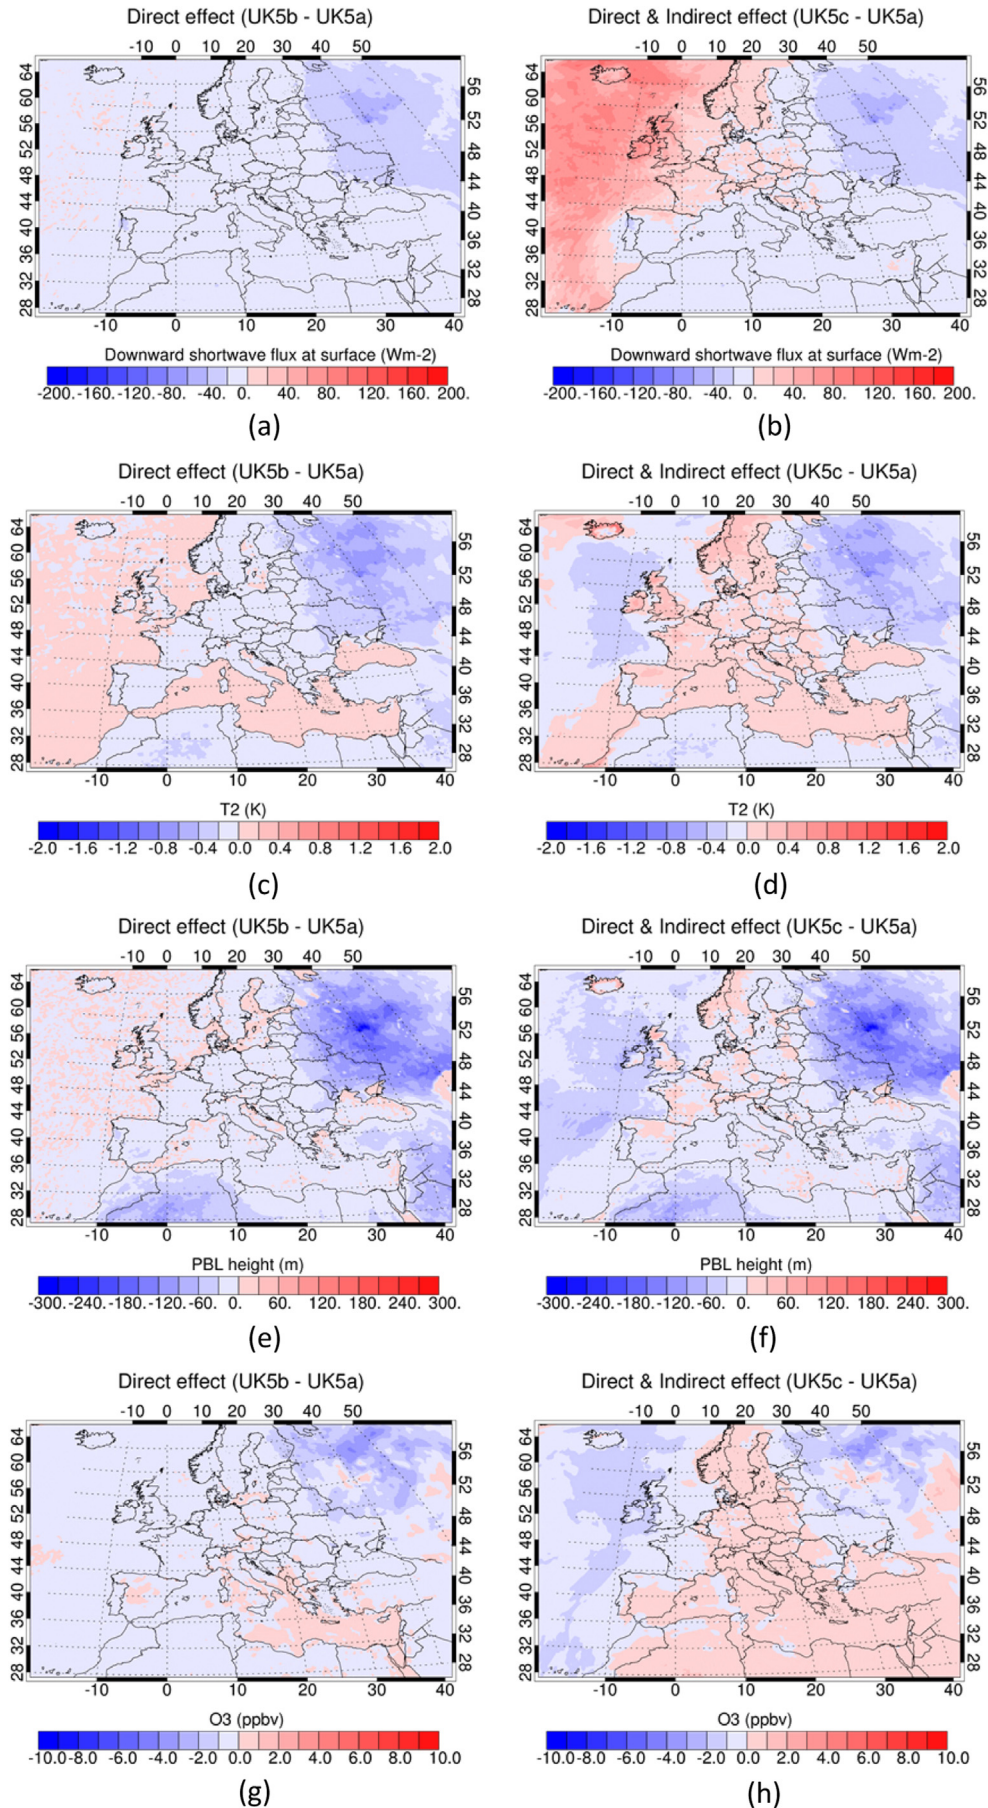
Direct effect (UK5b - UK5a)

-10 0 10 20 30 40 50

64 60 56 52 48 44 40 36 32 28

56 52 48 44 40 36 32 28

-10 0 10 20 30 40

Downward shortwave flux at surface (Wm-2)

-200. -160. -120. -80. -40. 0. 40. 80. 120. 160. 200.

(a)

Direct & Indirect effect (UK5c - UK5a)

-10 0 10 20 30 40 50

64 60 56 52 48 44 40 36 32 28

56 52 48 44 40 36 32 28

-10 0 10 20 30 40

Downward shortwave flux at surface (Wm-2)

-200. -160. -120. -80. -40. 0. 40. 80. 120. 160. 200.

(b)

Direct effect (UK5b - UK5a)

-10 0 10 20 30 40 50

64 60 56 52 48 44 40 36 32 28

56 52 48 44 40 36 32 28

-10 0 10 20 30 40

T2 (K)

-2.0 -1.6 -1.2 -0.8 -0.4 0.0 0.4 0.8 1.2 1.6 2.0

(c)

Direct & Indirect effect (UK5c - UK5a)

-10 0 10 20 30 40 50

64 60 56 52 48 44 40 36 32 28

56 52 48 44 40 36 32 28

-10 0 10 20 30 40

T2 (K)

-2.0 -1.6 -1.2 -0.8 -0.4 0.0 0.4 0.8 1.2 1.6 2.0

(d)

Direct effect (UK5b - UK5a)

-10 0 10 20 30 40 50

64 60 56 52 48 44 40 36 32 28

56 52 48 44 40 36 32 28

-10 0 10 20 30 40

PBL height (m)

-300. -240. -180. -120. -60. 0. 60. 120. 180. 240. 300.

(e)

Direct & Indirect effect (UK5c - UK5a)

-10 0 10 20 30 40 50

64 60 56 52 48 44 40 36 32 28

56 52 48 44 40 36 32 28

-10 0 10 20 30 40

PBL height (m)

-300. -240. -180. -120. -60. 0. 60. 120. 180. 240. 300.

(f)

Direct effect (UK5b - UK5a)

-10 0 10 20 30 40 50

64 60 56 52 48 44 40 36 32 28

56 52 48 44 40 36 32 28

-10 0 10 20 30 40

O3 (ppbv)

-10.0 -8.0 -6.0 -4.0 -2.0 0.0 2.0 4.0 6.0 8.0 10.0

(g)

Direct & Indirect effect (UK5c - UK5a)

-10 0 10 20 30 40 50

64 60 56 52 48 44 40 36 32 28

56 52 48 44 40 36 32 28

-10 0 10 20 30 40

O3 (ppbv)

-10.0 -8.0 -6.0 -4.0 -2.0 0.0 2.0 4.0 6.0 8.0 10.0

(h)